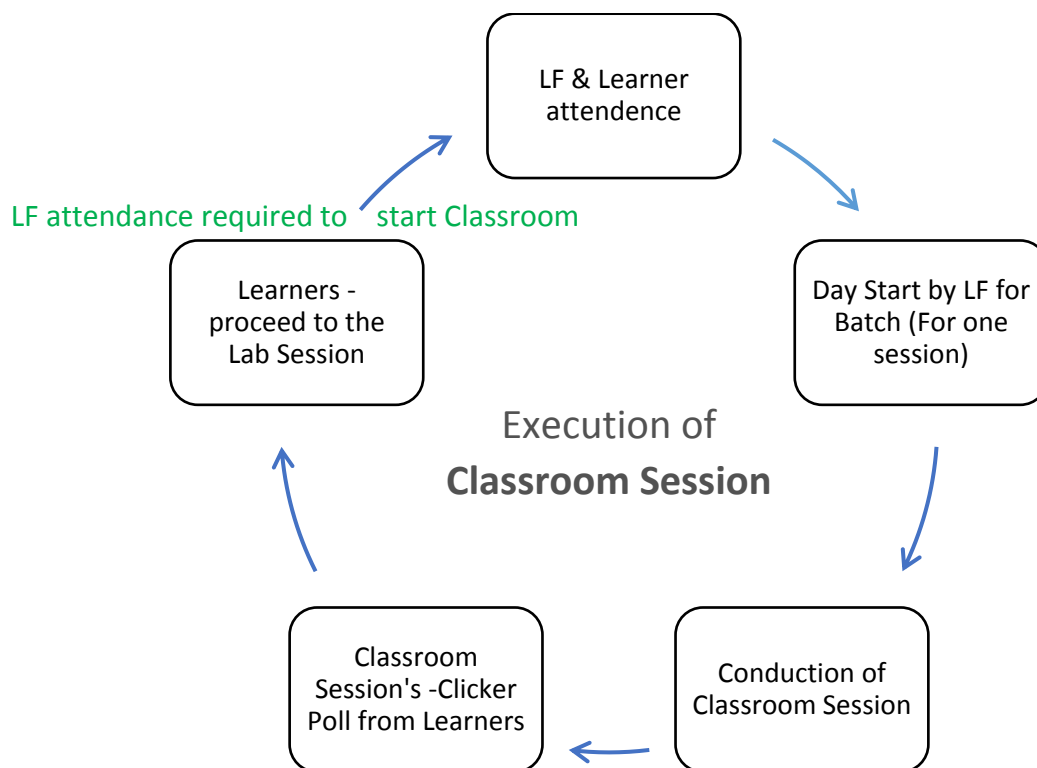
LF & Learner attendence

Day Start by LF for Batch (For one session)

Conduction of Classroom Session

Classroom Session's -Clicker Poll from Learners

Learners - proceed to the Lab Session

LF attendance required to start Classroom

Execution of
**Classroom Session**